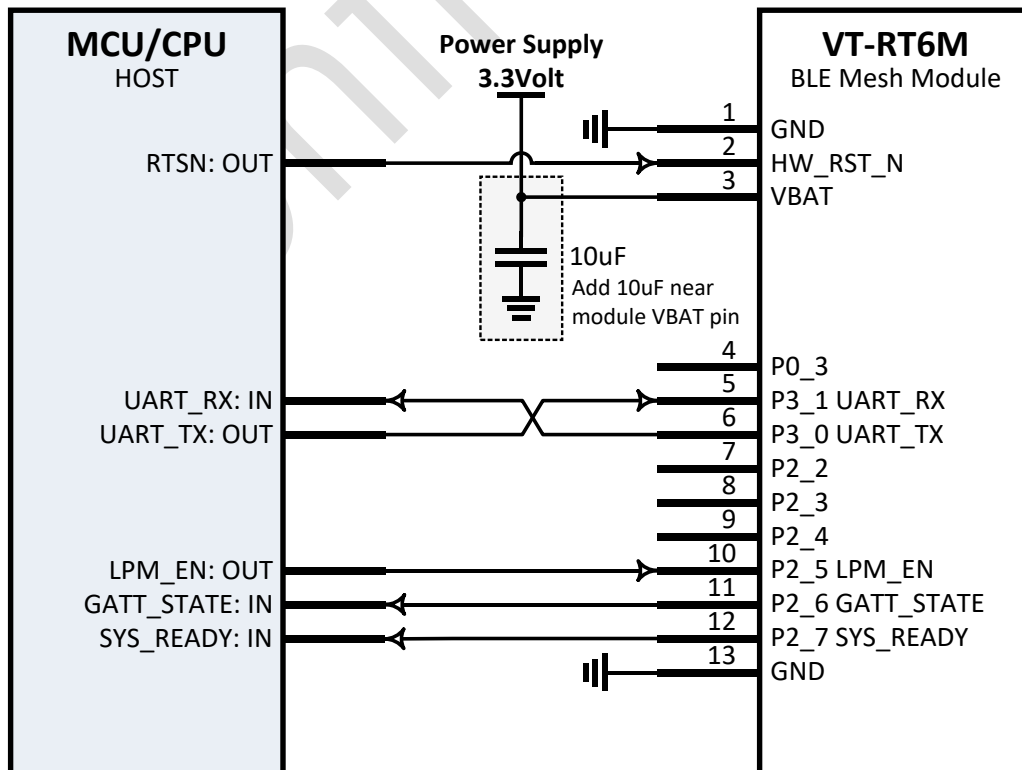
MCU/CPU
HOST

Power Supply
3.3Volt

VT-RT6M
BLE Mesh Module

RTSN: OUT

1 GND
2 HW_RST_N
3 VBAT

10uF
Add 10uF near module VBAT pin

4 P0_3
UART_RX: IN
5 P3_1 UART_RX
UART_TX: OUT
6 P3_0 UART_TX
7 P2_2
8 P2_3
9 P2_4
LPM_EN: OUT
10 P2_5 LPM_EN
GATT_STATE: IN
11 P2_6 GATT_STATE
SYS_READY: IN
12 P2_7 SYS_READY
13 GND